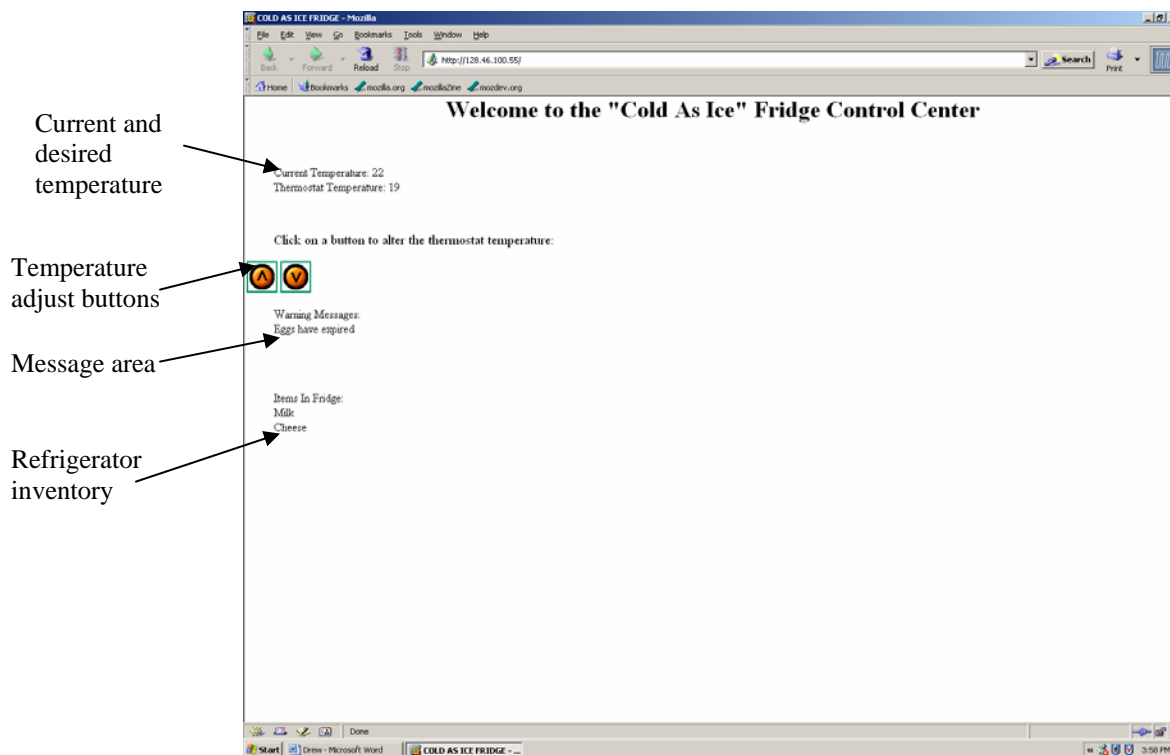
COLD AS ICE FRIDGE - Mozilla

File Edit View Go Bookmarks Tools Window Help

Back Forward Reload Stop http://128.46.100.55/ Search Print

Home Bookmarks mozilla.org mozillaZine mozdev.org

Welcome to the "Cold As Ice" Fridge Control Center

Current and desired temperature

Current Temperature: 22
Thermostat Temperature: 19

Click on a button to alter the thermostat temperature:

Temperature adjust buttons

Warning Messages:
Eggs have expired

Message area

Items In Fridge:
Milk
Cheese

Refrigerator inventory

Done

Start Drew - Microsoft Word COLD AS ICE FRIDGE - ...

3:58 PM